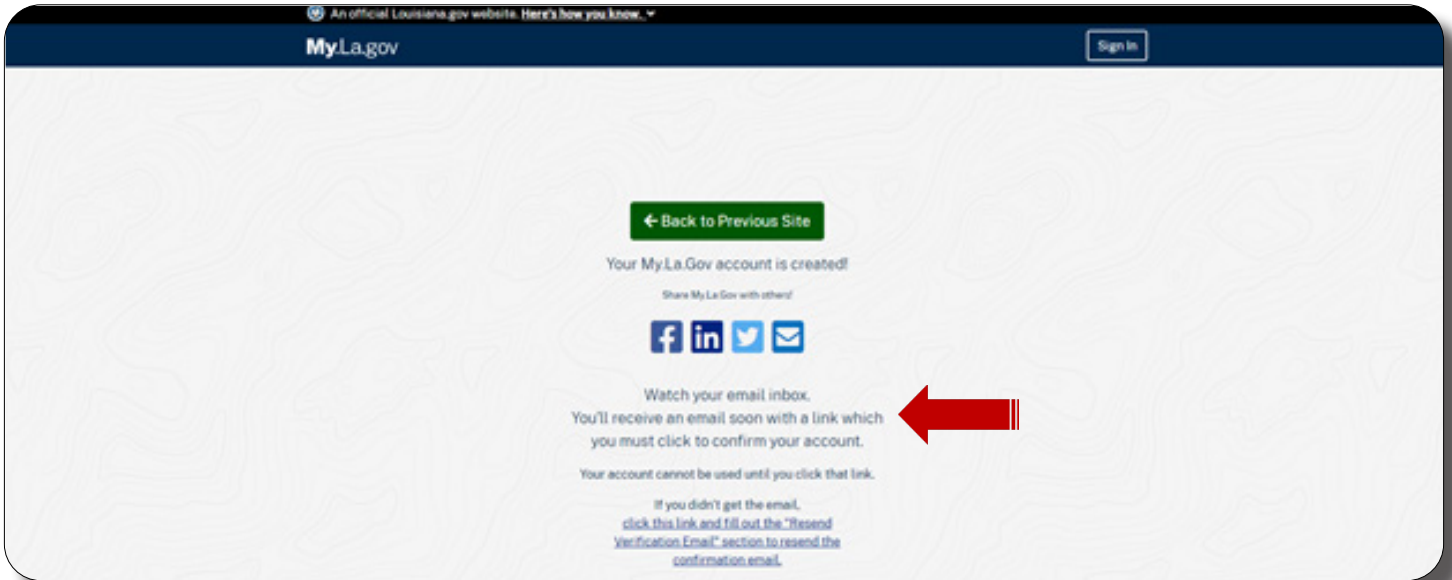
An official Louisiana.gov website. Here's how you know.

My.La.gov

Sign In

← Back to Previous Site

Your My.La.Gov account is created!

Share My.La.Gov with others!

Watch your email inbox.
You'll receive an email soon with a link which you must click to confirm your account.

Your account cannot be used until you click that link.

If you didn't get the email,
click this link and fill out the "Resend Verification Email" section to resend the confirmation email.